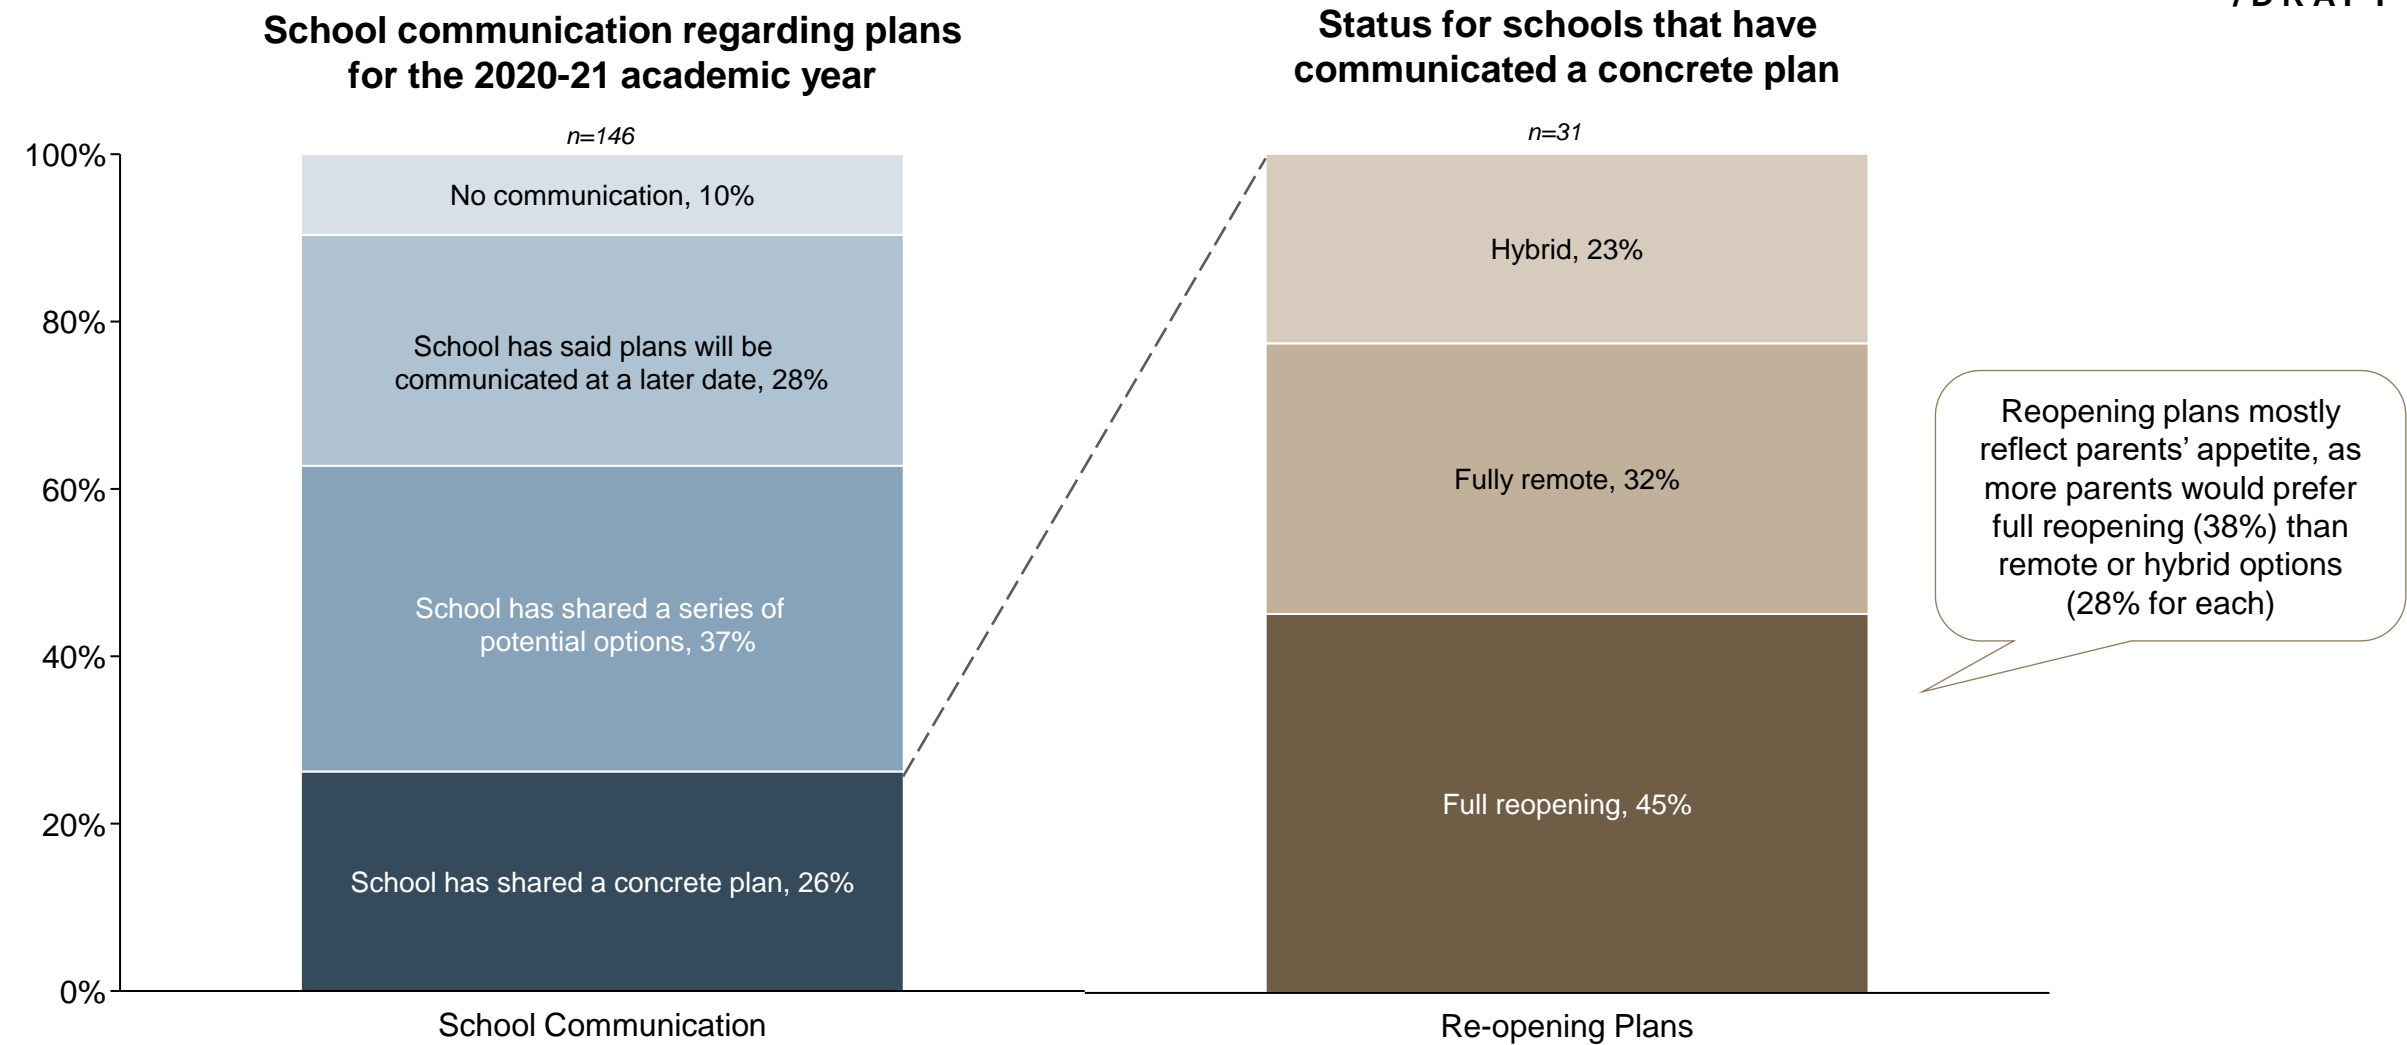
School communication regarding plans for the 2020-21 academic year

Status for schools that have communicated a concrete plan

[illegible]

n=146

100%
80%
60%
40%
20%
0%

No communication, 10%

School has said plans will be communicated at a later date, 28%

School has shared a series of potential options, 37%

School has shared a concrete plan, 26%

School Communication

n=31

Hybrid, 23%

Fully remote, 32%

Full reopening, 45%

Re-opening Plans

Reopening plans mostly reflect parents' appetite, as more parents would prefer full reopening (38%) than remote or hybrid options (28% for each)